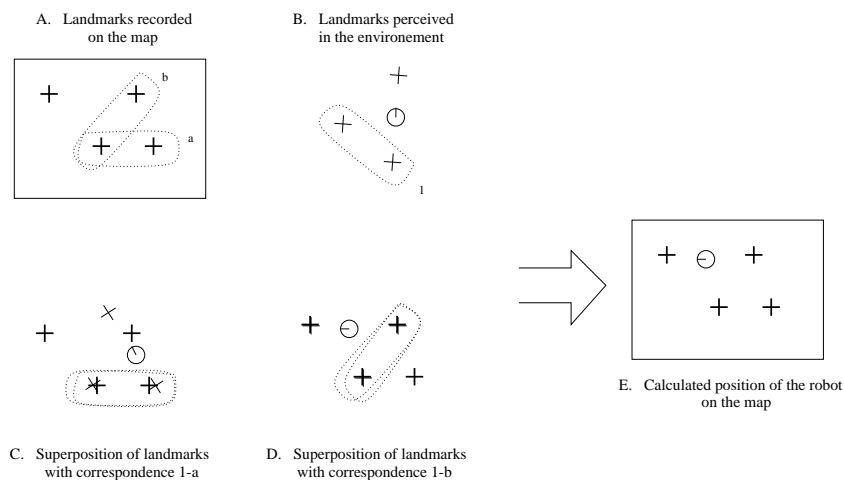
A. Landmarks recorded on the map

b

a

B. Landmarks perceived in the environement

1

E. Calculated position of the robot on the map

C. Superposition of landmarks with correspondence 1-a

D. Superposition of landmarks with correspondence 1-b